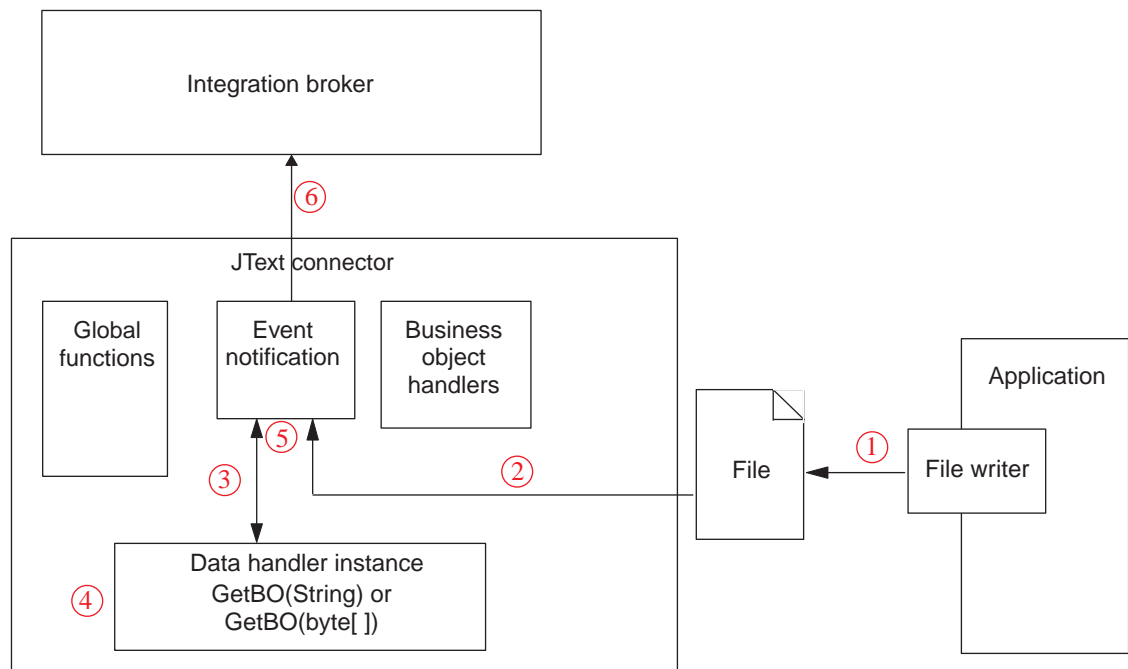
Integration broker

6

JText connector

Global functions

Event notification

Business object handlers

Application

5

1

3

2

File

File writer

4

Data handler instance
GetBO(String) or
GetBO(byte[ ])